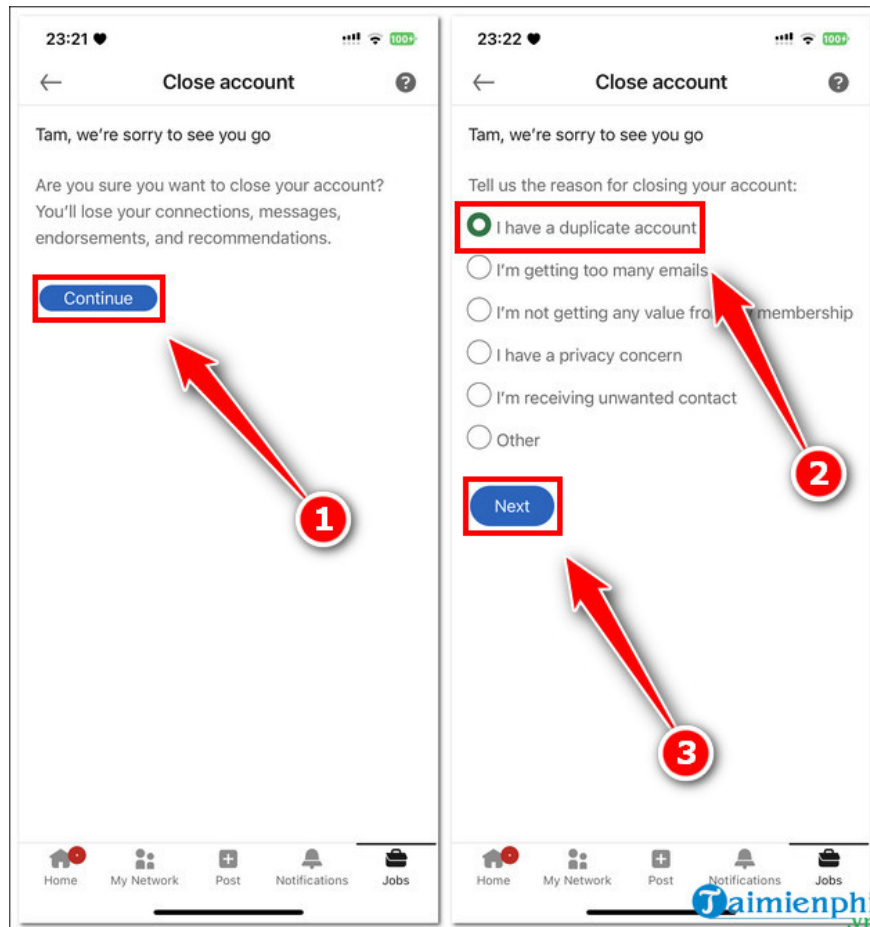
23:21

100+

Close account

Tam, we're sorry to see you go

Are you sure you want to close your account? You'll lose your connections, messages, endorsements, and recommendations.

Continue

1

Home My Network Post Notifications Jobs

23:22

100+

Close account

Tam, we're sorry to see you go

Tell us the reason for closing your account:

I have a duplicate account

I'm getting too many emails

I'm not getting any value fro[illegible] membership

I have a privacy concern

I'm receiving unwanted contact

Other

Next

2

3

Home My Network Post Notifications Jobs

Taimienphi